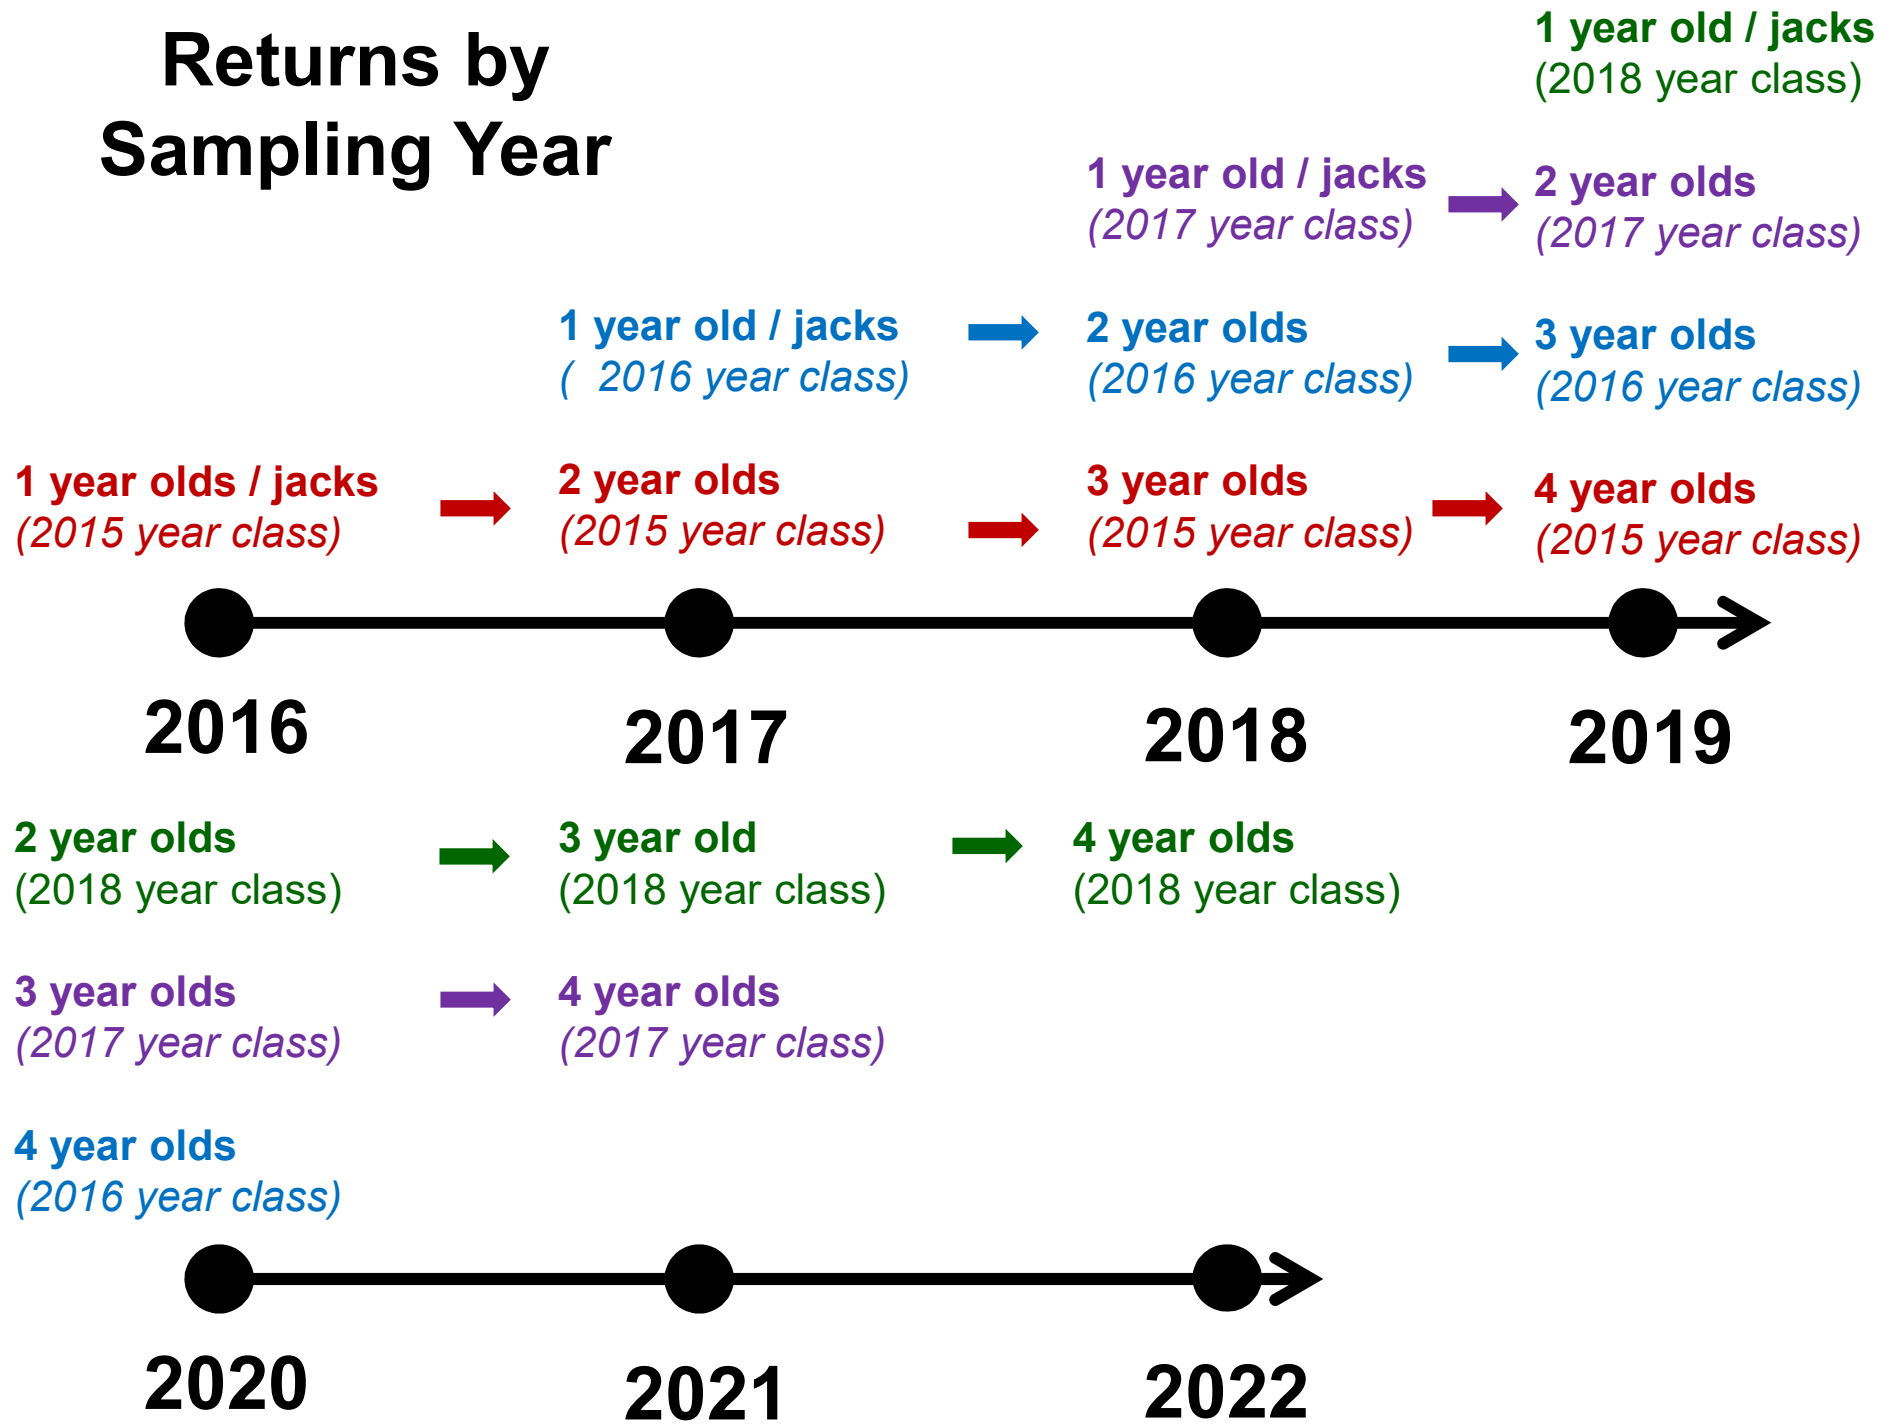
Returns by Sampling Year

1 year old / jacks
(2018 year class)

1 year old / jacks
(2017 year class)

2 year olds
(2017 year class)

1 year old / jacks
( 2016 year class)

2 year olds
(2016 year class)

3 year olds
(2016 year class)

1 year olds / jacks
(2015 year class)

2 year olds
(2015 year class)

3 year olds
(2015 year class)

4 year olds
(2015 year class)

2016

2017

2018

2019

2 year olds
(2018 year class)

3 year old
(2018 year class)

4 year olds
(2018 year class)

3 year olds
(2017 year class)

4 year olds
(2017 year class)

4 year olds
(2016 year class)

2020

2021

2022